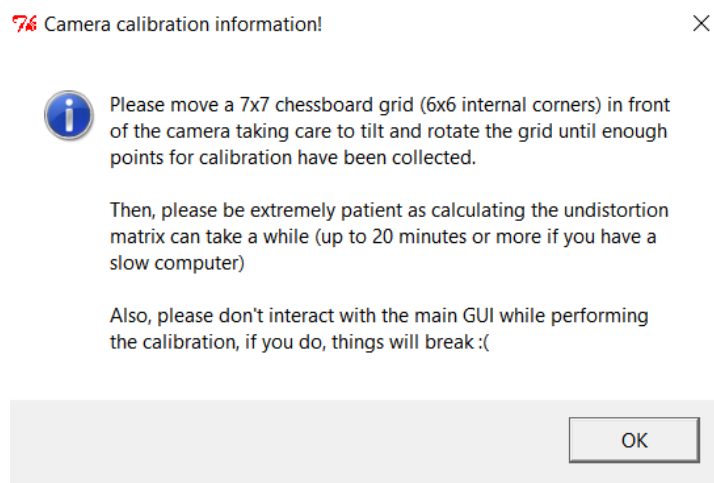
Camera calibration information!

Please move a 7x7 chessboard grid (6x6 internal corners) in front of the camera taking care to tilt and rotate the grid until enough points for calibration have been collected.

Then, please be extremely patient as calculating the undistortion matrix can take a while (up to 20 minutes or more if you have a slow computer)

Also, please don't interact with the main GUI while performing the calibration, if you do, things will break :(

OK